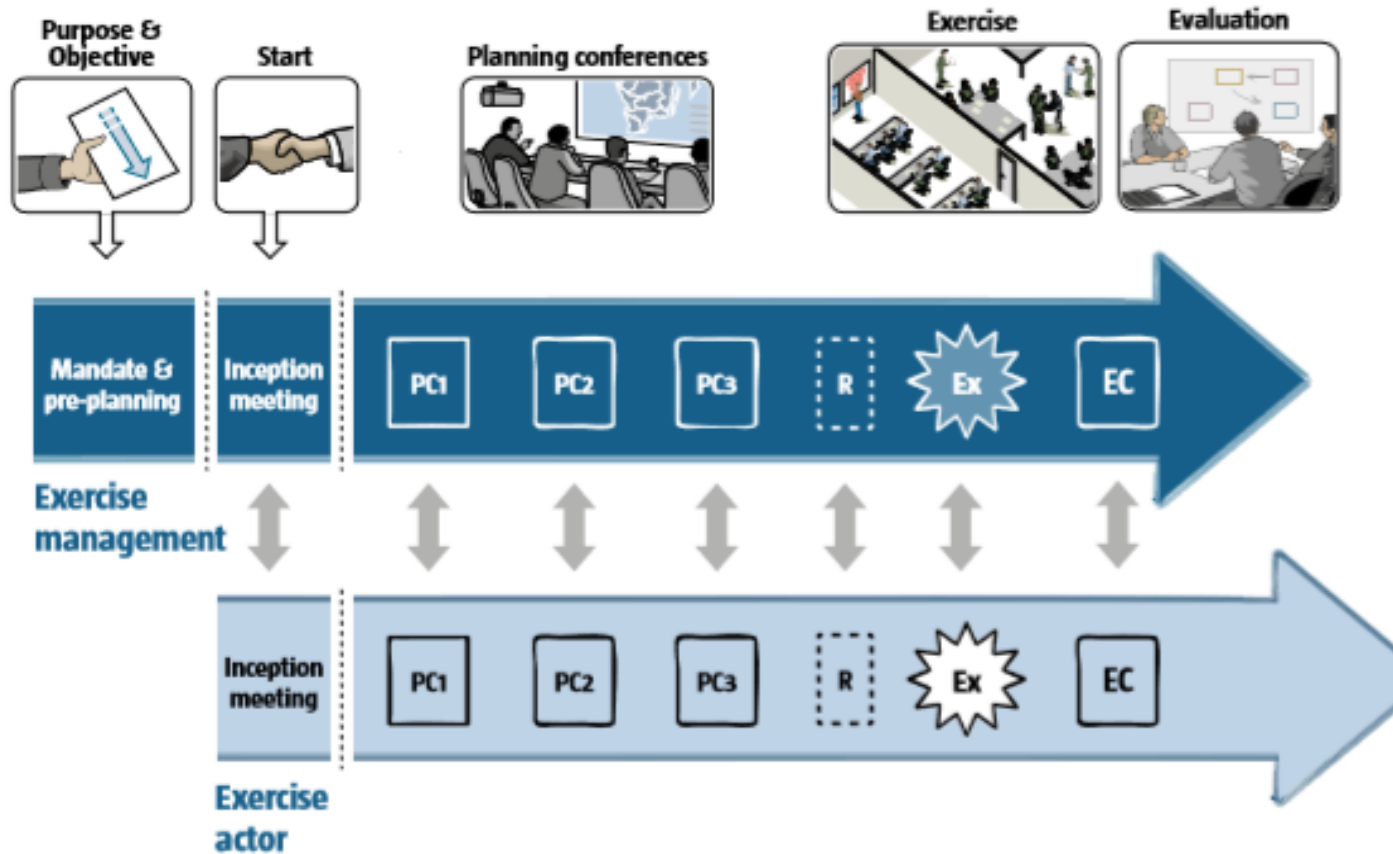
Purpose & Objective

Start

Planning conferences

Exercise

Evaluation

Mandate & pre-planning

Inception meeting

PC1

PC2

PC3

R

Ex

EC

Exercise management

Inception meeting

PC1

PC2

PC3

R

Ex

EC

Exercise actor